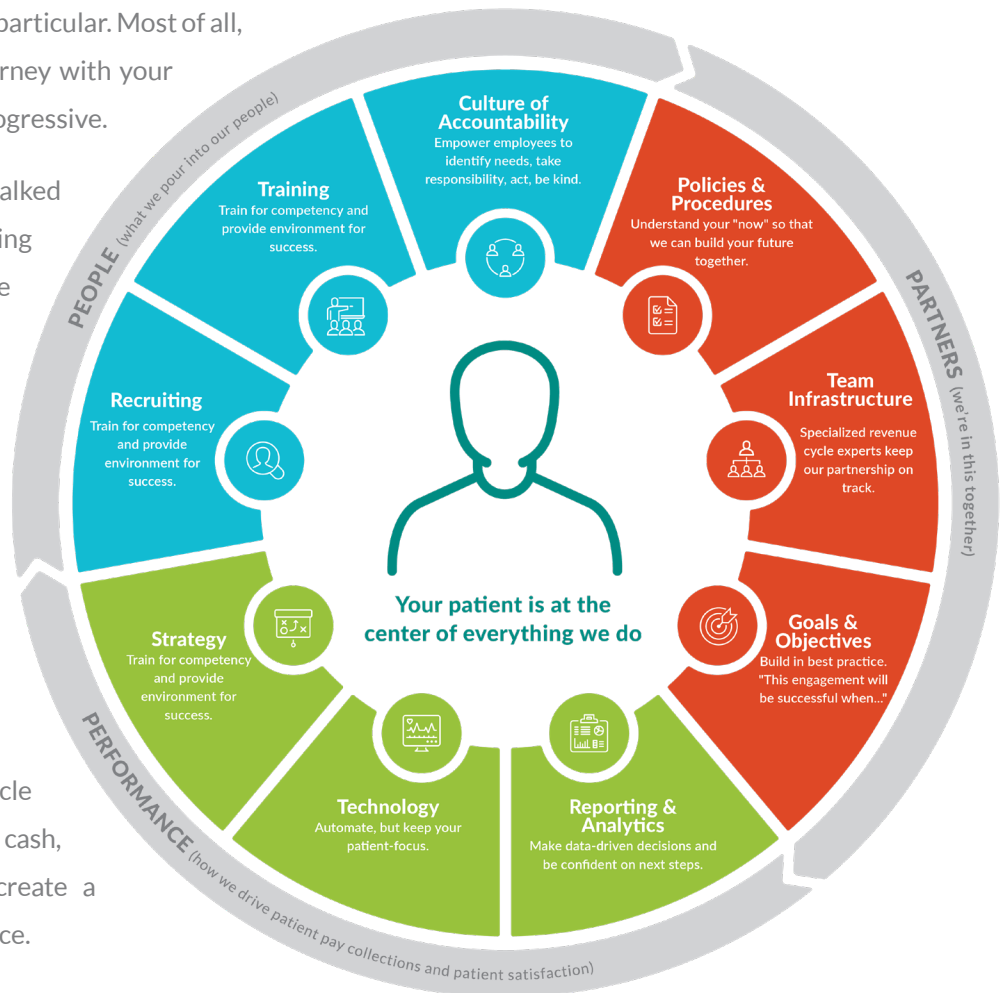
particular. Most of all,
rney with your
gressive.

alked
ing
e

cle
cash,
create a
ce.

PEOPLE (what we pour into our people)

PARTNERS (we're in this together)

PERFORMANCE (how we drive patient pay collections and patient satisfaction)

Culture of Accountability
Empower employees to identify needs, take responsibility, act, be kind.

Training
Train for competency and provide environment for success.

Policies & Procedures
Understand your "now" so that we can build your future together.

Recruiting
Train for competency and provide environment for success.

Team Infrastructure
Specialized revenue cycle experts keep our partnership on track.

Your patient is at the center of everything we do

Strategy
Train for competency and provide environment for success.

Goals & Objectives
Build in best practice. "This engagement will be successful when..."

Technology
Automate, but keep your patient-focus.

Reporting & Analytics
Make data-driven decisions and be confident on next steps.